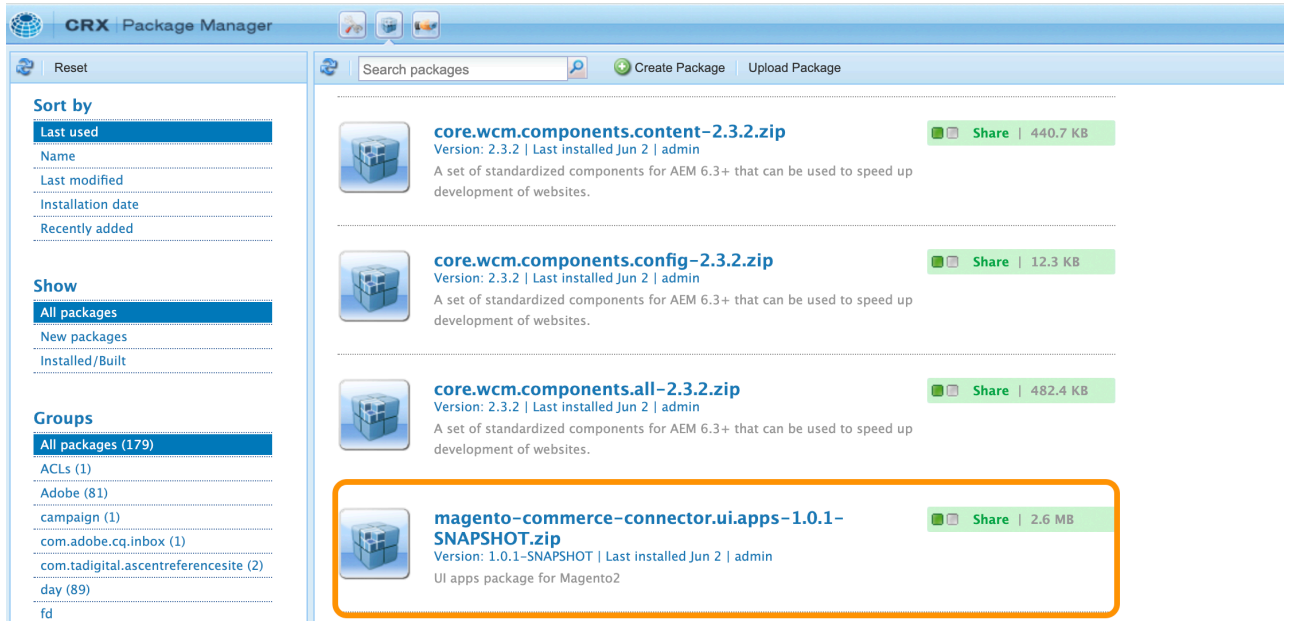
CRX | Package Manager

Reset

Search packages

Create Package

Upload Package

Sort by

Last used

Name

Last modified

Installation date

Recently added

Show

All packages

New packages

Installed/Built

Groups

All packages (179)

ACLs (1)

Adobe (81)

campaign (1)

com.adobe.cq.inbox (1)

com.tadigital.ascentreferencesite (2)

day (89)

fd

core.wcm.components.content-2.3.2.zip
Version: 2.3.2 | Last installed Jun 2 | admin
A set of standardized components for AEM 6.3+ that can be used to speed up development of websites.

Share | 440.7 KB

core.wcm.components.config-2.3.2.zip
Version: 2.3.2 | Last installed Jun 2 | admin
A set of standardized components for AEM 6.3+ that can be used to speed up development of websites.

Share | 12.3 KB

core.wcm.components.all-2.3.2.zip
Version: 2.3.2 | Last installed Jun 2 | admin
A set of standardized components for AEM 6.3+ that can be used to speed up development of websites.

Share | 482.4 KB

magento-commerce-connector.ui.apps-1.0.1-SNAPSHOT.zip
Version: 1.0.1-SNAPSHOT | Last installed Jun 2 | admin
UI apps package for Magento2

Share | 2.6 MB